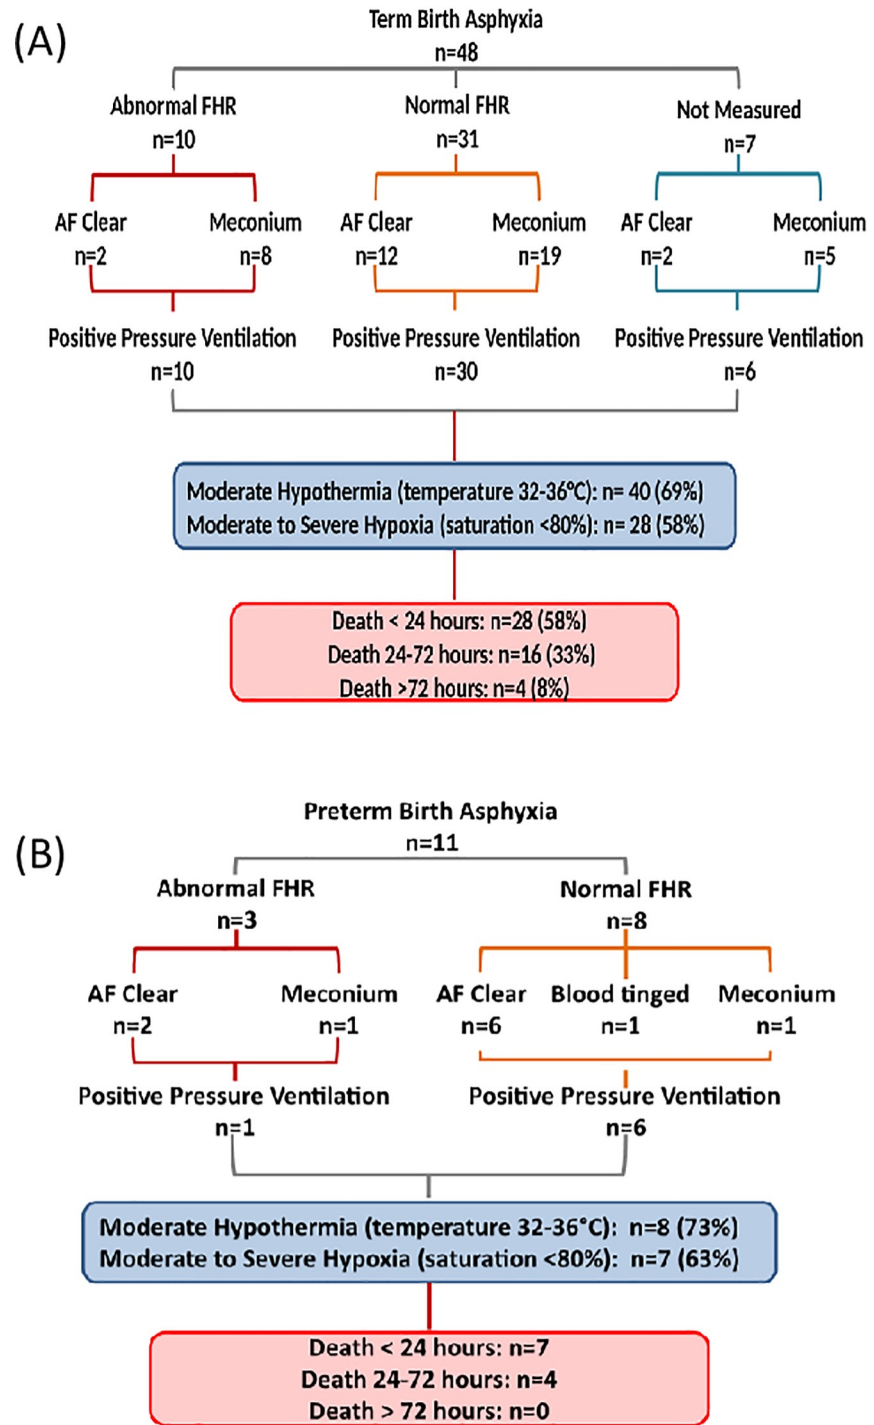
(A)

Term Birth Asphyxia
n=48

Abnormal FHR
n=10

Normal FHR
n=31

Not Measured
n=7

AF Clear
n=2

Meconium
n=8

AF Clear
n=12

Meconium
n=19

AF Clear
n=2

Meconium
n=5

Positive Pressure Ventilation
n=10

Positive Pressure Ventilation
n=30

Positive Pressure Ventilation
n=6

Moderate Hypothermia (temperature 32-36°C): n= 40 (69%)
Moderate to Severe Hypoxia (saturation <80%): n= 28 (58%)

Death < 24 hours: n=28 (58%)
Death 24-72 hours: n=16 (33%)
Death >72 hours: n=4 (8%)

(B)

Preterm Birth Asphyxia
n=11

Abnormal FHR
n=3

Normal FHR
n=8

AF Clear
n=2

Meconium
n=1

AF Clear
n=6

Blood tinged
n=1

Meconium
n=1

Positive Pressure Ventilation
n=1

Positive Pressure Ventilation
n=6

Moderate Hypothermia (temperature 32-36°C): n=8 (73%)
Moderate to Severe Hypoxia (saturation <80%): n=7 (63%)

Death < 24 hours: n=7
Death 24-72 hours: n=4
Death > 72 hours: n=0